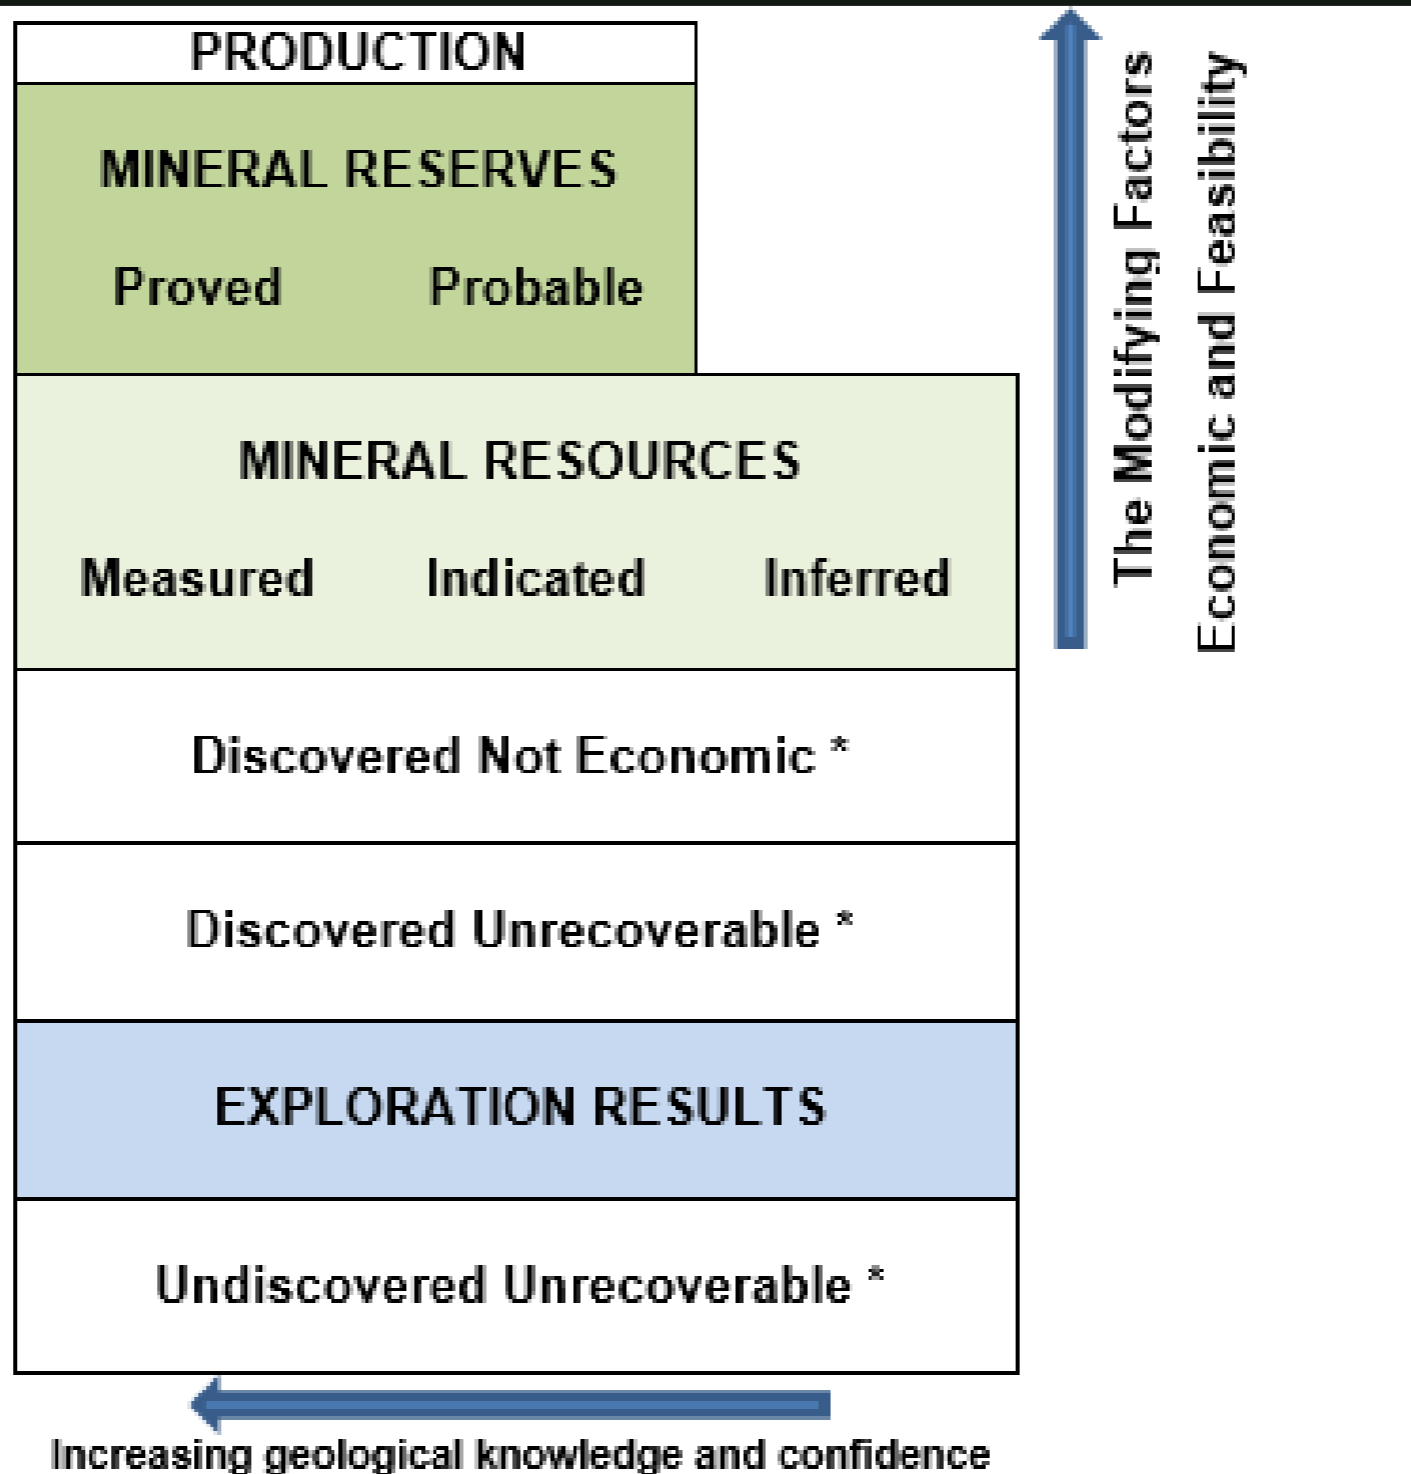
PRODUCTION

MINERAL RESERVES

Proved Probable

MINERAL RESOURCES

Measured Indicated Inferred

Discovered Not Economic *

Discovered Unrecoverable *

EXPLORATION RESULTS

Undiscovered Unrecoverable *

The Modifying Factors

Economic and Feasibility

Increasing geological knowledge and confidence